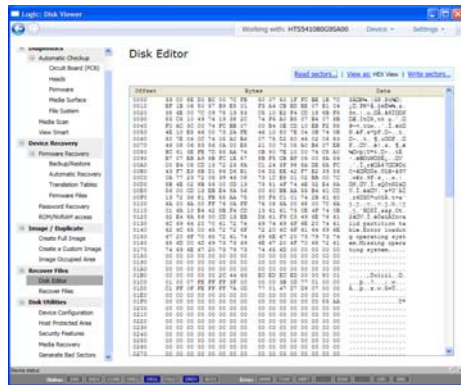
Logic: Disk Viewer

Working with: HTS541080G9SA00

Device ▾

Settings ▾

Diagnostics

Automatic Checkup

Circuit Board (PCB)

Heads

Firmware

Media Surface

File System

Media Scan

View Smart

Device Recovery

Firmware Recovery

Backup/Restore

Automatic Recovery

Translation Tables

Firmware Files

Password Recovery

ROM/NVRAM access

Image / Duplicate

Create Full Image

Create a Custom Image

Map Occupied Area

Recover Files

Disk Editor

Recover Files

Disk Utilities

Device Configuration

Host Protected Area

Security Features

Media Recovery

Generate Bad Sectors

Disk Editor

Read sectors... | View as: HEX View | Write sectors...

| Offset | Bytes | Data |
|---|---|---|
| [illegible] | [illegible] | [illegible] |

Device status

Status:

Error: